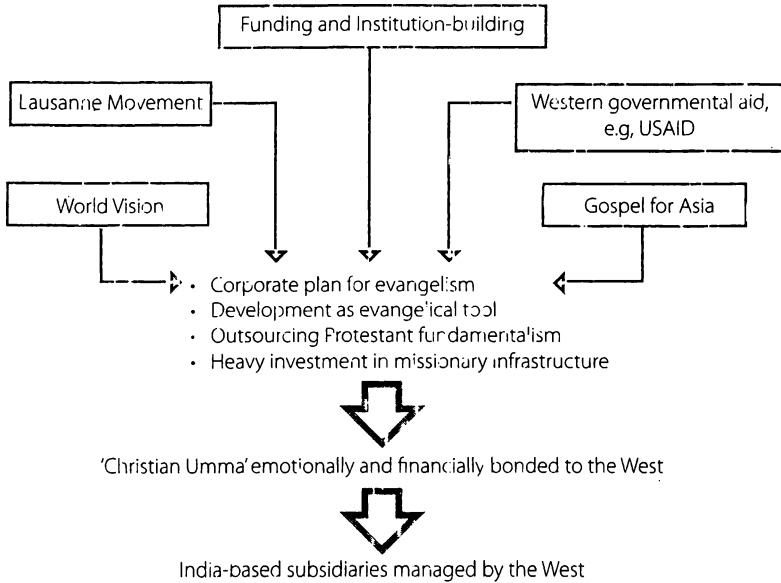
Funding and Institution-building

Lausanne Movement

Western governmental aid, e.g, USAID

World Vision

Gospel for Asia

- Corporate plan for evangelism
- Development as evangelical tool
- Outsourcing Protestant fundamentalism
- Heavy investment in missionary infrastructure

'Christian Umma' emotionally and financially bonded to the West

India-based subsidiaries managed by the West